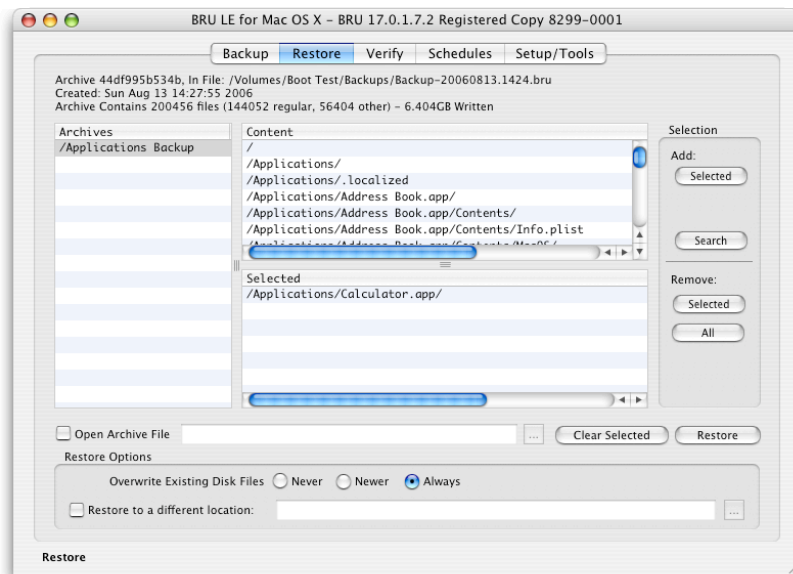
BRU LE for Mac OS X – BRU 17.0.1.7.2 Registered Copy 8299-0001

Backup Restore Verify Schedules Setup/Tools

Archive 44df995b534b, In File: /Volumes/Boot Test/Backups/Backup-20060813.1424.bru
Created: Sun Aug 13 14:27:55 2006
Archive Contains 200456 files (144052 regular, 56404 other) – 6.404GB Written

Archives
/Applications Backup

Content
/
/Applications/
/Applications/.localized
/Applications/Address Book.app/
/Applications/Address Book.app/Contents/
/Applications/Address Book.app/Contents/Info.plist
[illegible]

Selected
/Applications/Calculator.app/

Selection
Add:
Selected
Search
Remove:
Selected
All

Open Archive File
...
Clear Selected
Restore

Restore Options
Overwrite Existing Disk Files Never Newer Always
Restore to a different location:
...

Restore